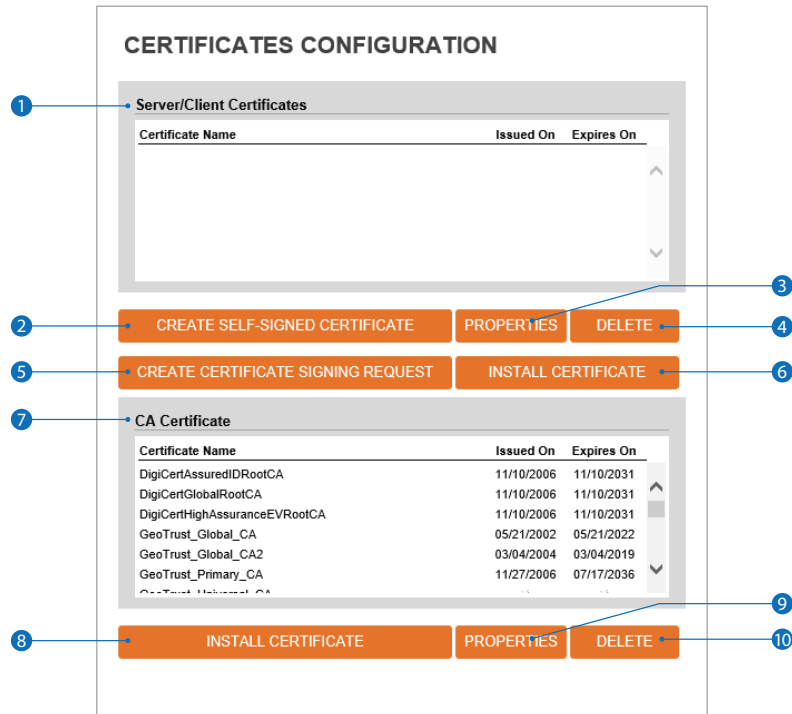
CERTIFICATES CONFIGURATION

1 Server/Client Certificates

| Certificate Name | Issued On | Expires On |
|---|---|---|

2 CREATE SELF-SIGNED CERTIFICATE
3 PROPERTIES
4 DELETE

5 CREATE CERTIFICATE SIGNING REQUEST
6 INSTALL CERTIFICATE

7 CA Certificate

| Certificate Name | Issued On | Expires On |
|---|---|---|
| DigiCertAssuredIDRootCA | 11/10/2006 | 11/10/2031 |
| DigiCertGlobalRootCA | 11/10/2006 | 11/10/2031 |
| DigiCertHighAssuranceEVRootCA | 11/10/2006 | 11/10/2031 |
| GeoTrust_Global_CA | 05/21/2002 | 05/21/2022 |
| GeoTrust_Global_CA2 | 03/04/2004 | 03/04/2019 |
| GeoTrust_Primary_CA | 11/27/2006 | 07/17/2036 |
| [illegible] | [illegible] | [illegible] |

8 INSTALL CERTIFICATE
9 PROPERTIES
10 DELETE